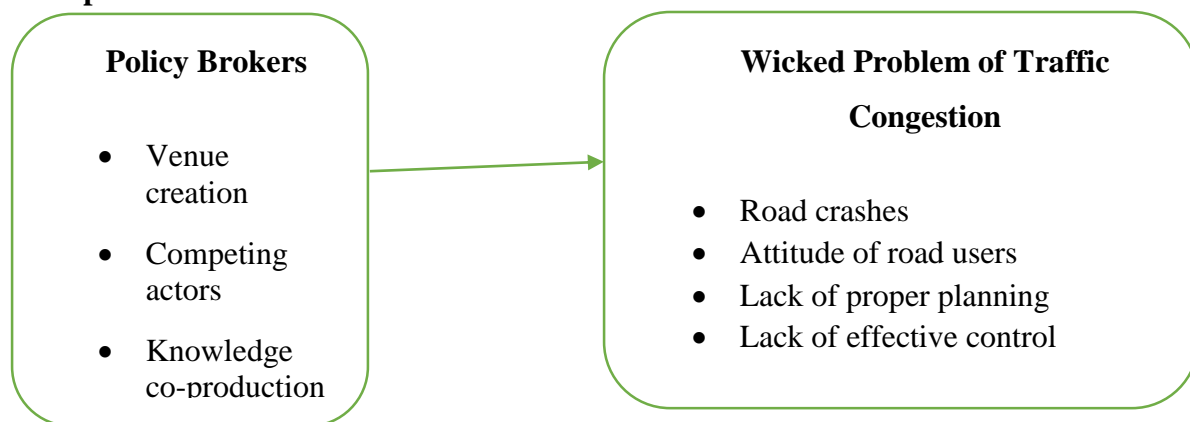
Policy Brokers

- Venue creation
- Competing actors
- Knowledge co-production

Wicked Problem of Traffic Congestion

- Road crashes
- Attitude of road users
- Lack of proper planning
- Lack of effective control